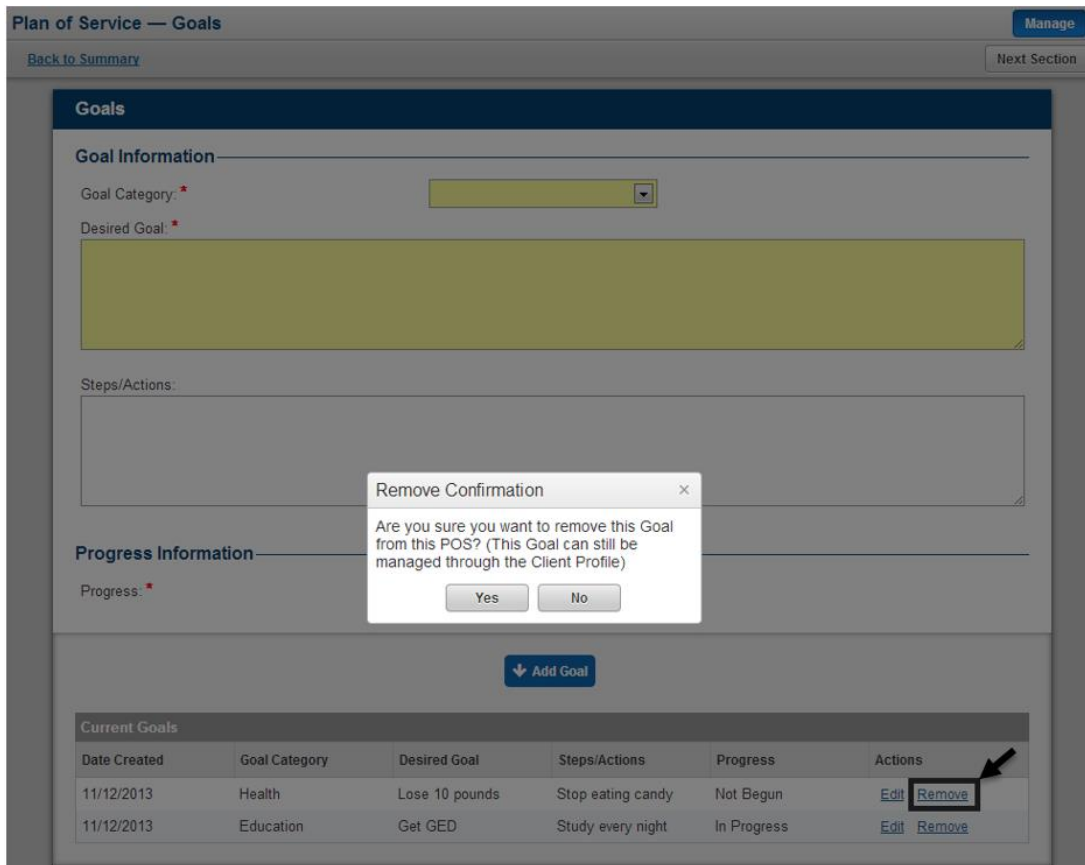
Plan of Service — Goals

Manage

Back to Summary

Next Section

Goals

Goal Information

Goal Category: *

Desired Goal: *

Steps/Actions:

Progress Information

Progress: *

Remove Confirmation ×

Are you sure you want to remove this Goal from this POS? (This Goal can still be managed through the Client Profile)

Yes No

Add Goal

Current Goals

| Date Created | Goal Category | Desired Goal | Steps/Actions | Progress | Actions |
|---|---|---|---|---|---|
| 11/12/2013 | Health | Lose 10 pounds | Stop eating candy | Not Begun | Edit Remove |
| 11/12/2013 | Education | Get GED | Study every night | In Progress | Edit Remove |